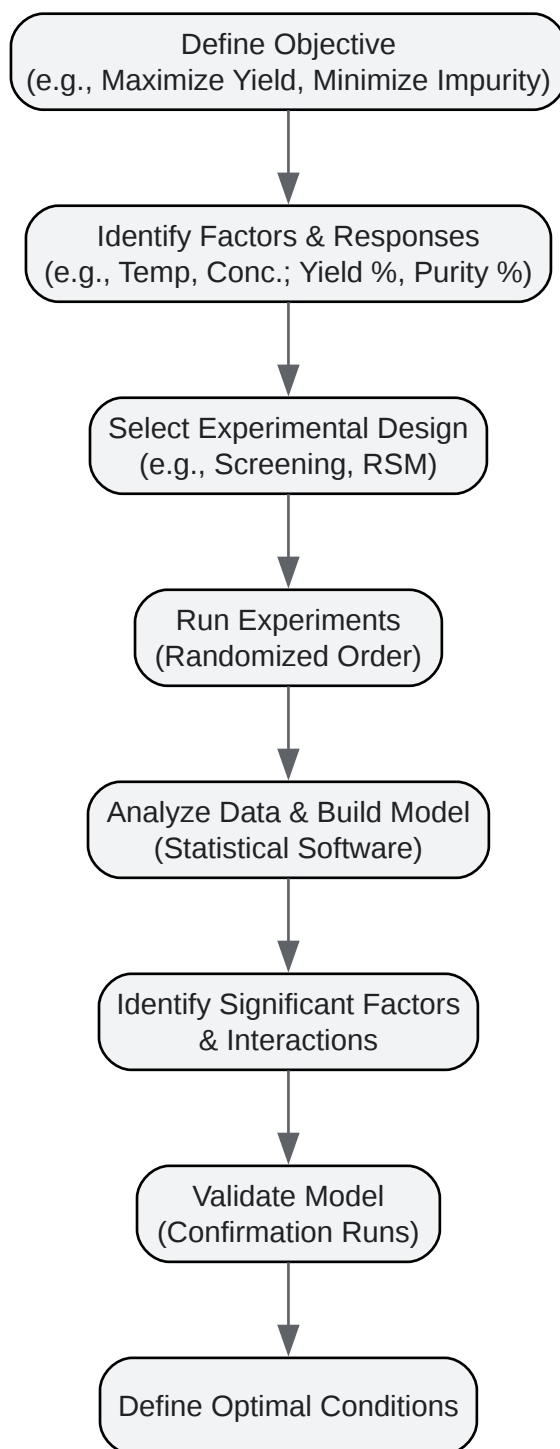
Define Objective
(e.g., Maximize Yield, Minimize Impurity)

Identify Factors & Responses
(e.g., Temp, Conc.; Yield %, Purity %)

Select Experimental Design
(e.g., Screening, RSM)

Run Experiments
(Randomized Order)

Analyze Data & Build Model
(Statistical Software)

Identify Significant Factors
& Interactions

Validate Model
(Confirmation Runs)

Define Optimal Conditions